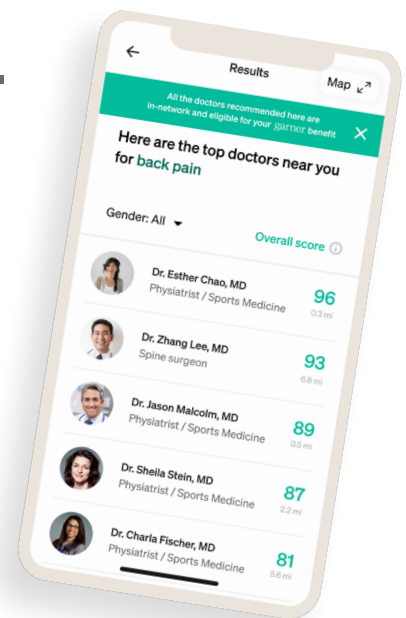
←

Results

Map

All the doctors recommended here are in-network and eligible for your garner benefit

✕

Here are the top doctors near you for back pain

Gender: All

Overall score

Dr. Esther Chao, MD
Physiatrist / Sports Medicine
96
0.3 mi

Dr. Zhang Lee, MD
Spine surgeon
93
6.8 mi

Dr. Jason Malcolm, MD
Physiatrist / Sports Medicine
89
0.5 mi

Dr. Sheila Stein, MD
Physiatrist / Sports Medicine
87
2.2 mi

Dr. Charla Fischer, MD
Physiatrist / Sports Medicine
81
5.6 mi